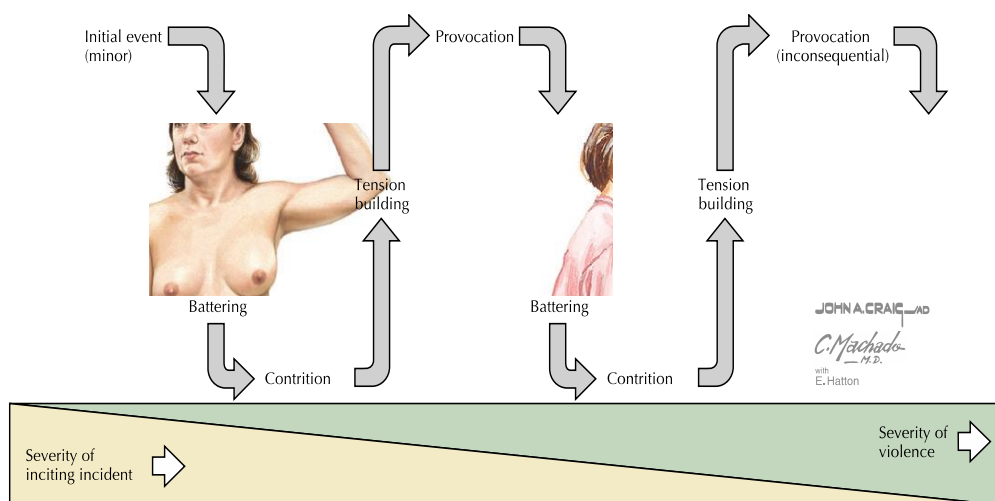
Initial event (minor)

Provocation

Provocation (inconsequential)

Tension building

Tension building

Battering

Battering

Contrition

Contrition

JOHN A.CRAIG_AD

C.Machado M.D.

with E.Hatton

Severity of inciting incident

Severity of violence